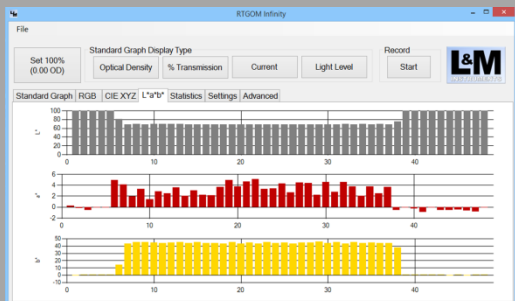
RTGOM Infinity

File

Set 100%
(0.00 OD)

Standard Graph Display Type

Optical Density

% Transmission

Current

Light Level

Record

Start

L&M

Standard Graph

RGB

CIE XYZ

L*a*b*

Statistics

Settings

Advanced

L*

100
80
60
40
20
0

10
20
30
40

a*

6
4
2
0
-2

10
20
30
40

b*

50
40
30
20
10
0
-10

10
20
30
40